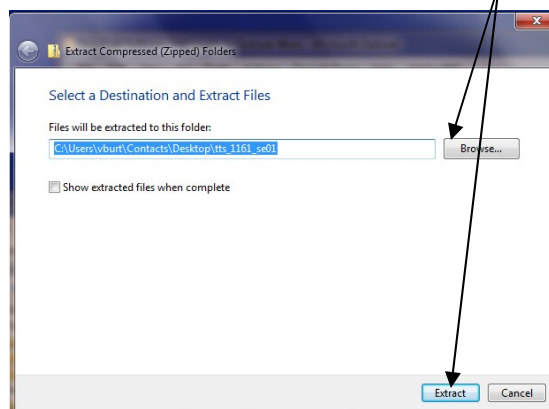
Extract Compressed (Zipped) Folders

Select a Destination and Extract Files

Files will be extracted to this folder:

C:\Users\vburt\Contacts\Desktop\tts_1161_se01

Browse...

Show extracted files when complete

Extract

Cancel